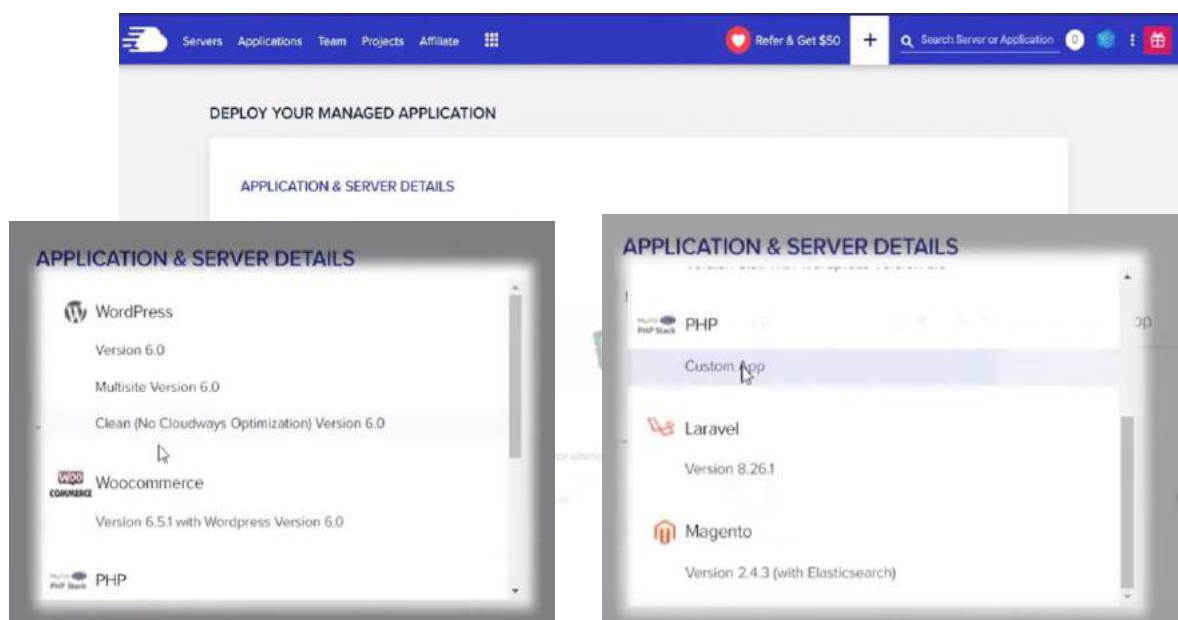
Servers Applications Team Projects Affiliate

Refer & Get $50

Search Server or Application

0

DEPLOY YOUR MANAGED APPLICATION

APPLICATION & SERVER DETAILS

APPLICATION & SERVER DETAILS

WordPress

Version 6.0

Multisite Version 6.0

Clean (No Cloudways Optimization) Version 6.0

WOO COMMERCE Woocommerce

Version 6.5.1 with Wordpress Version 6.0

PHP Stack PHP

APPLICATION & SERVER DETAILS

PHP Stack PHP

Custom App

Laravel

Version 8.26.1

Magento

Version 2.4.3 (with Elasticsearch)